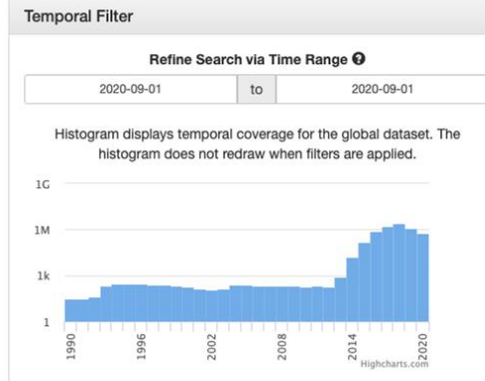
Temporal Filter

Refine Search via Time Range ?

2020-09-01 to 2020-09-01

Histogram displays temporal coverage for the global dataset. The histogram does not redraw when filters are applied.

1G
1M
1k
1

1990
1996
2002
2008
2014
2020

Highcharts.com